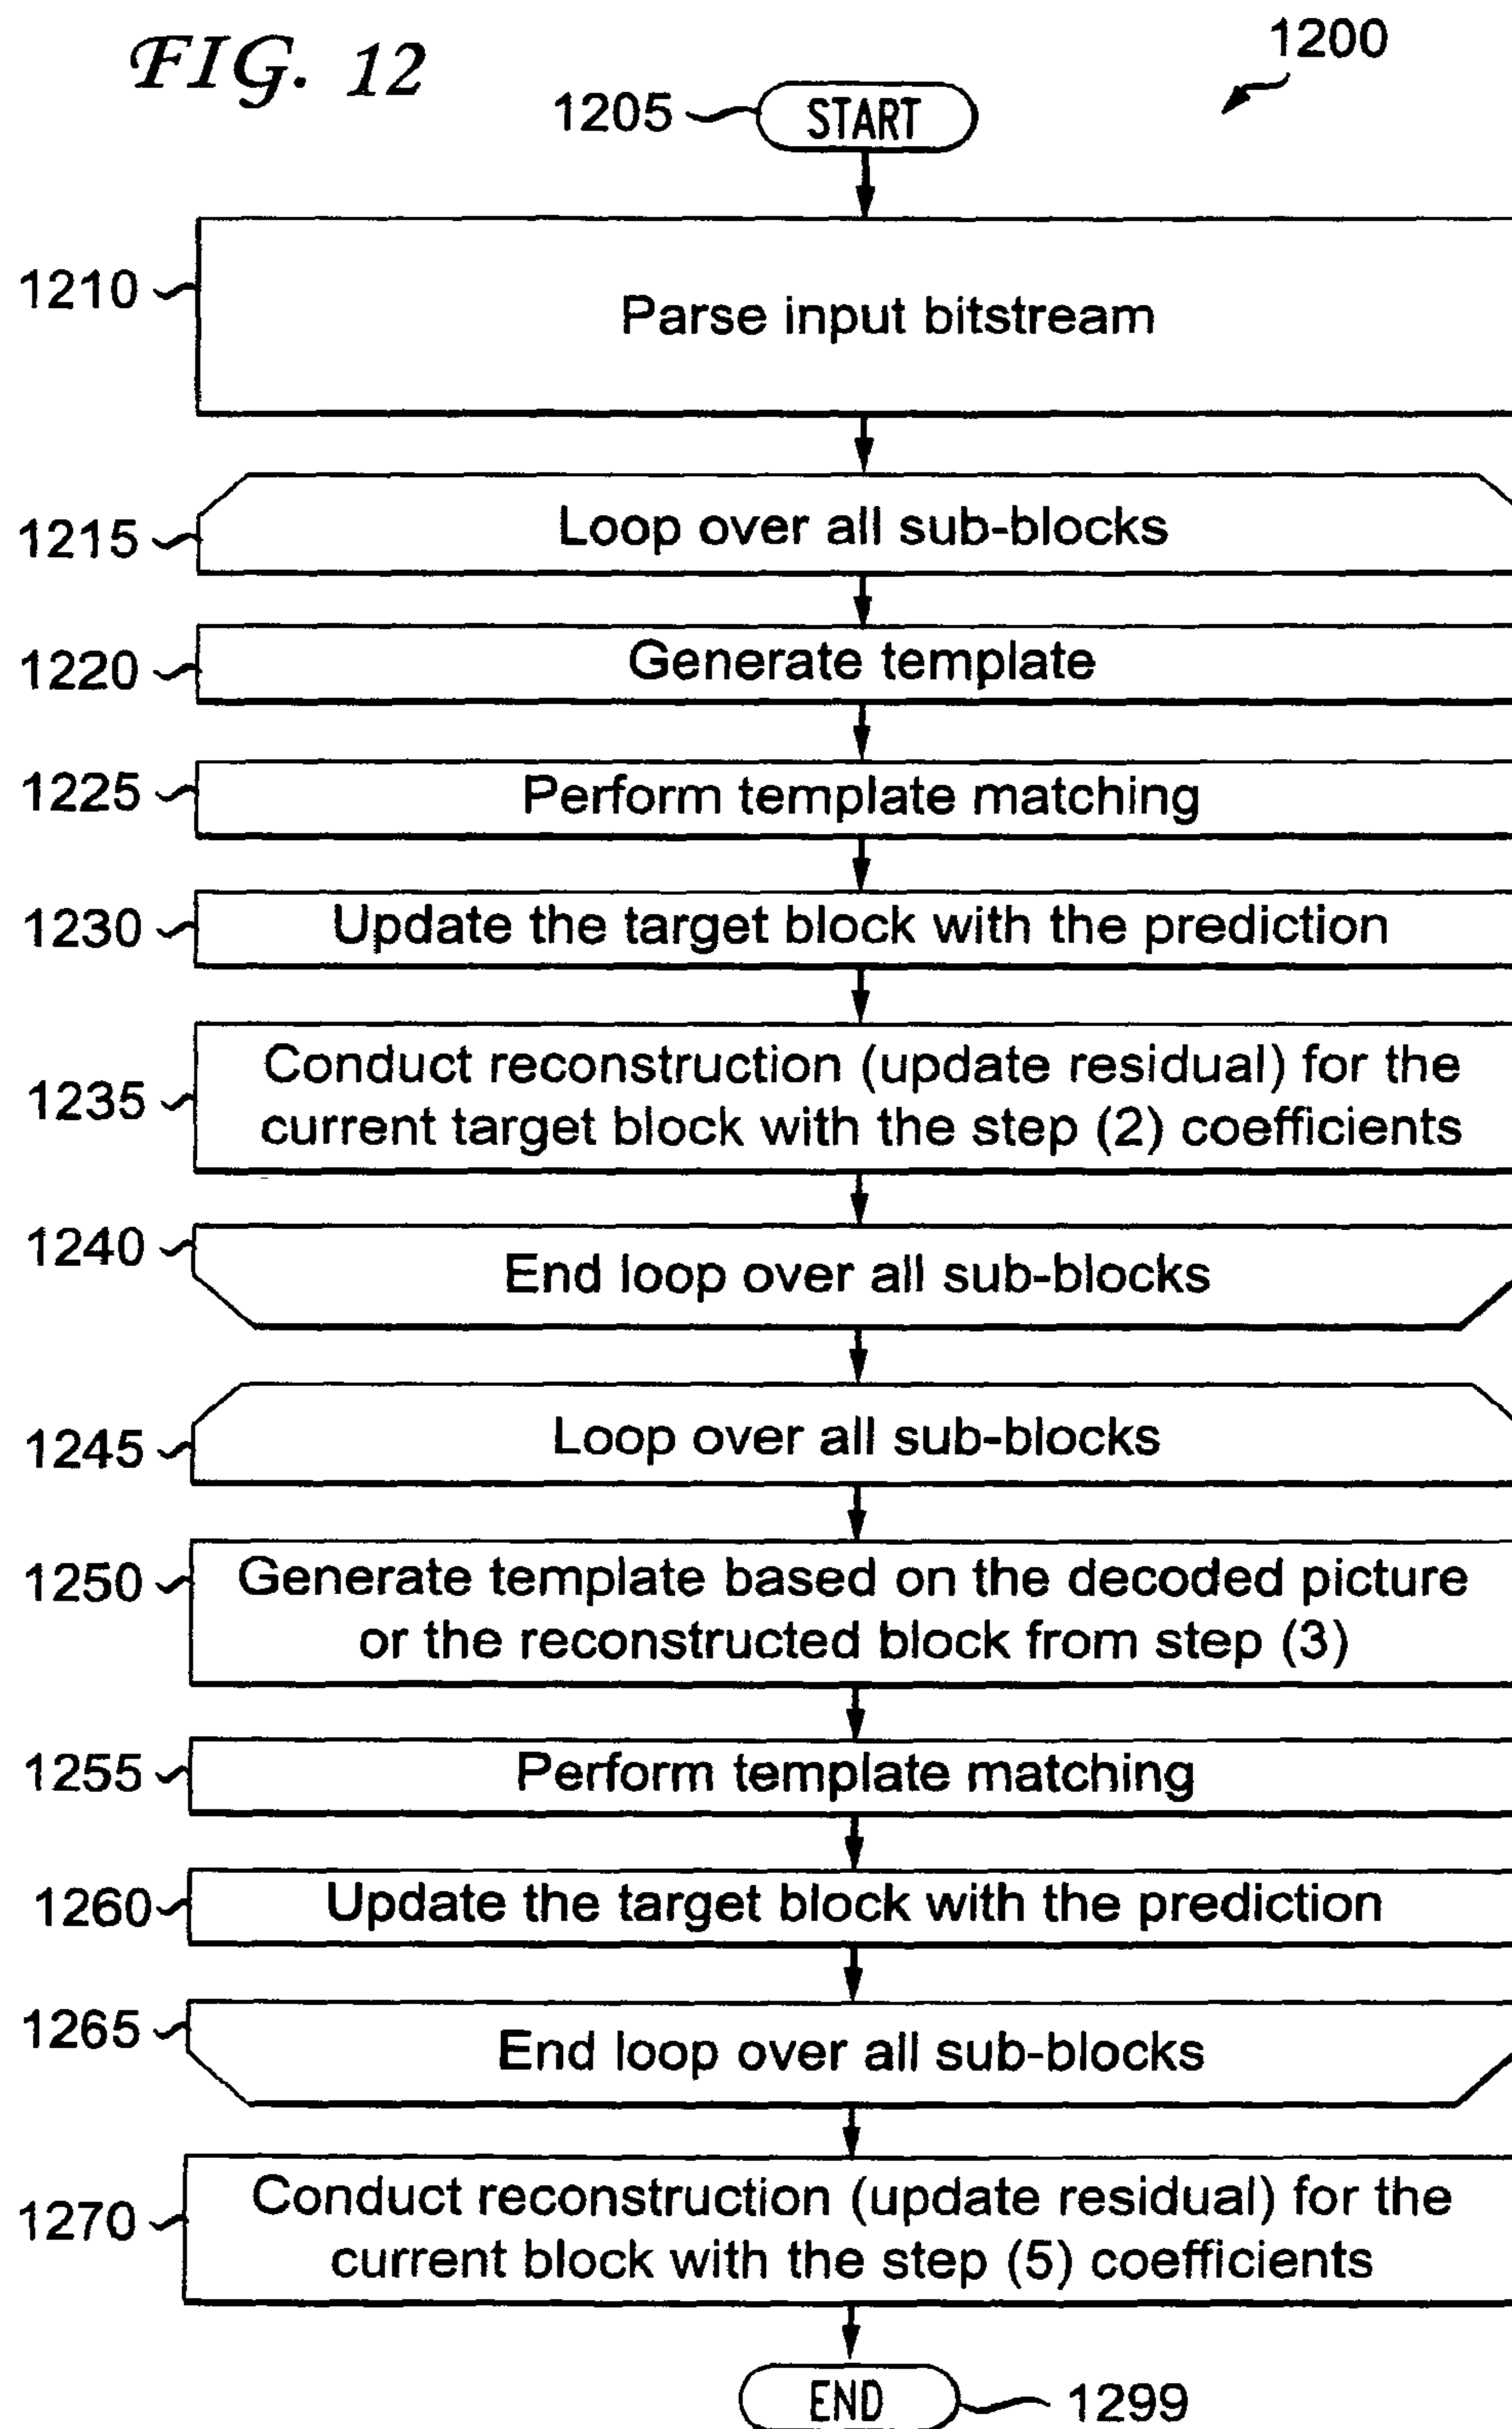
FIG. 12

1200

1205 START

1210 Parse input bitstream

1215 Loop over all sub-blocks

1220 Generate template

1225 Perform template matching

1230 Update the target block with the prediction

1235 Conduct reconstruction (update residual) for the current target block with the step (2) coefficients

1240 End loop over all sub-blocks

1245 Loop over all sub-blocks

1250 Generate template based on the decoded picture or the reconstructed block from step (3)

1255 Perform template matching

1260 Update the target block with the prediction

1265 End loop over all sub-blocks

1270 Conduct reconstruction (update residual) for the current block with the step (5) coefficients

END 1299